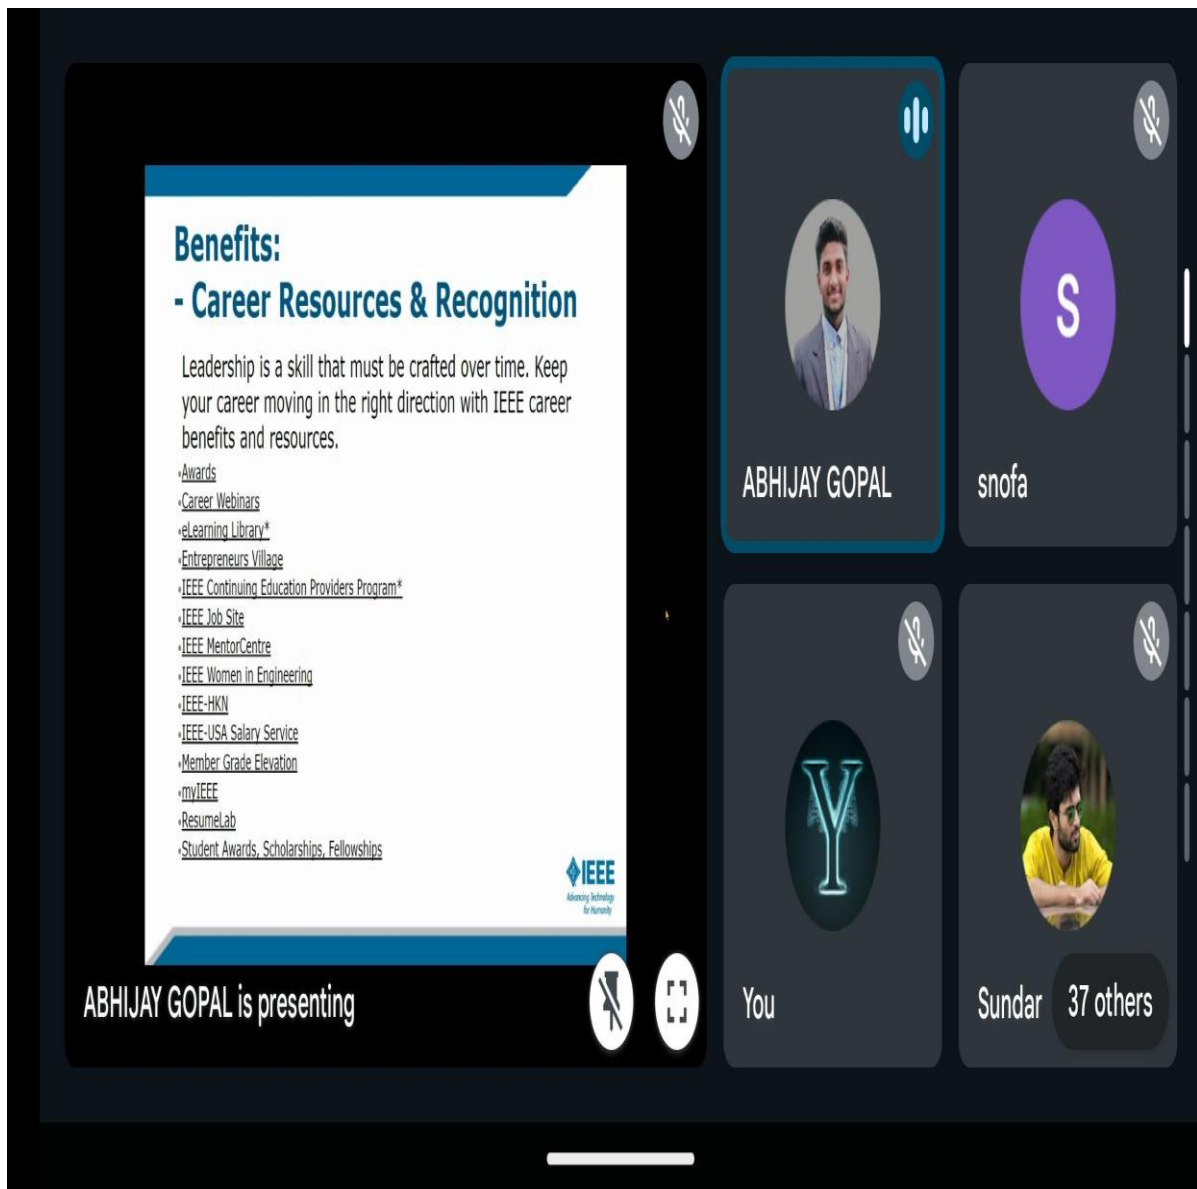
Benefits:
- Career Resources & Recognition

Leadership is a skill that must be crafted over time. Keep your career moving in the right direction with IEEE career benefits and resources.

•Awards
•Career Webinars
•eLearning Library*
•Entrepreneurs Village
•IEEE Continuing Education Providers Program*
•IEEE Job Site
•IEEE MentorCentre
•IEEE Women in Engineering
•IEEE-HKN
•IEEE-USA Salary Service
•Member Grade Elevation
•myIEEE
•ResumeLab
•Student Awards, Scholarships, Fellowships

IEEE
Advancing Technology for Humanity

ABHIJAY GOPAL is presenting

ABHIJAY GOPAL

S
snofa

Y
You

Sundar
37 others